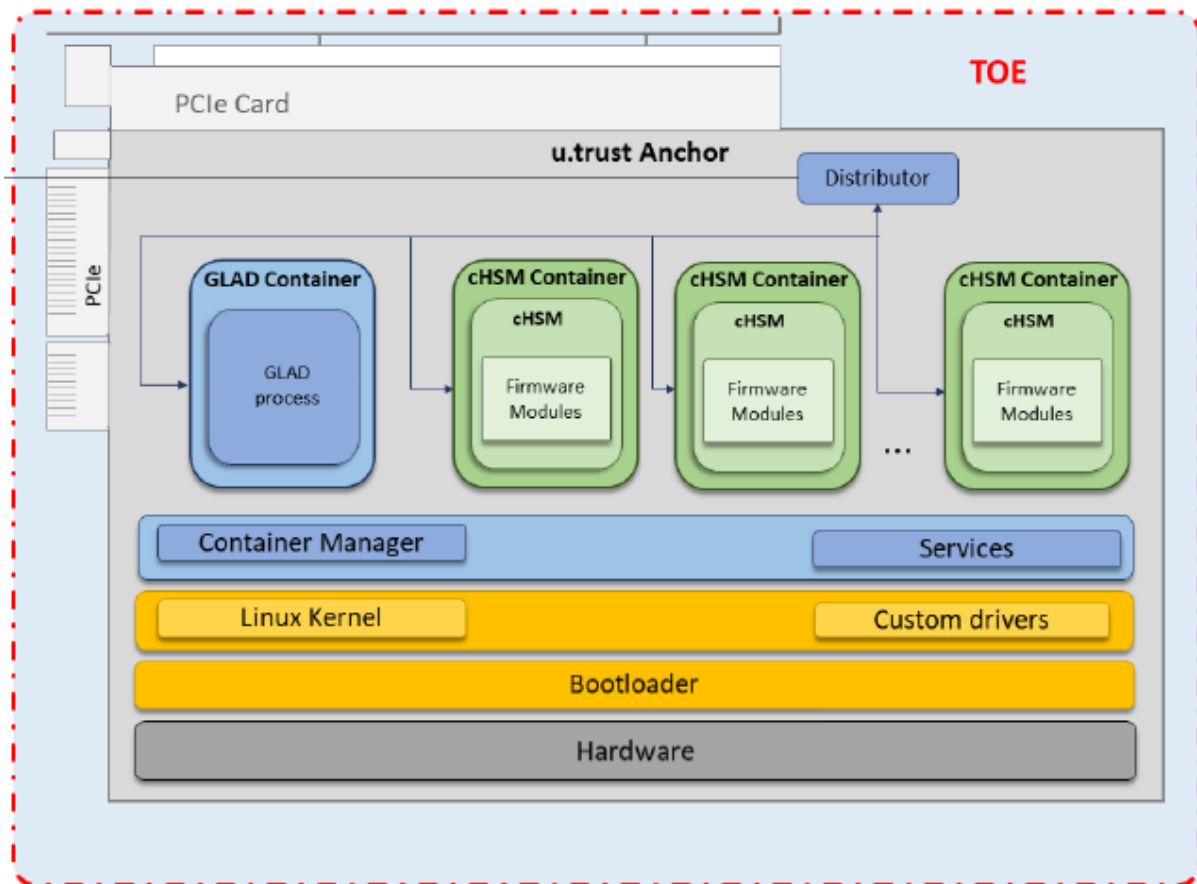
TOE

PCIe Card

u.trust Anchor

Distributor

PCIe

GLAD Container

GLAD process

cHSM Container

cHSM

Firmware Modules

cHSM Container

cHSM

Firmware Modules

...

cHSM Container

cHSM

Firmware Modules

Container Manager

Services

Linux Kernel

Custom drivers

Bootloader

Hardware